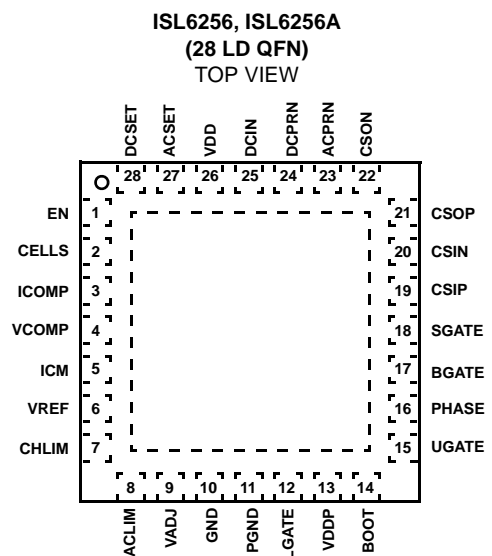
ISL6256, ISL6256A
(28 LD QFN)
TOP VIEW

DCSET 28
ACSET 27
VDD 26
DCIN 25
DCPRN 24
ACPRN 23
CSON 22

EN 1
CELLS 2
ICOMP 3
VCOMP 4
ICM 5
VREF 6
CHLIM 7

21 CSOP
20 CSIN
19 CSIP
18 SGATE
17 BGATE
16 PHASE
15 UGATE

8 ACLIM
9 VADJ
10 GND
11 PGND
12 LGATE
13 VDDP
14 BOOT